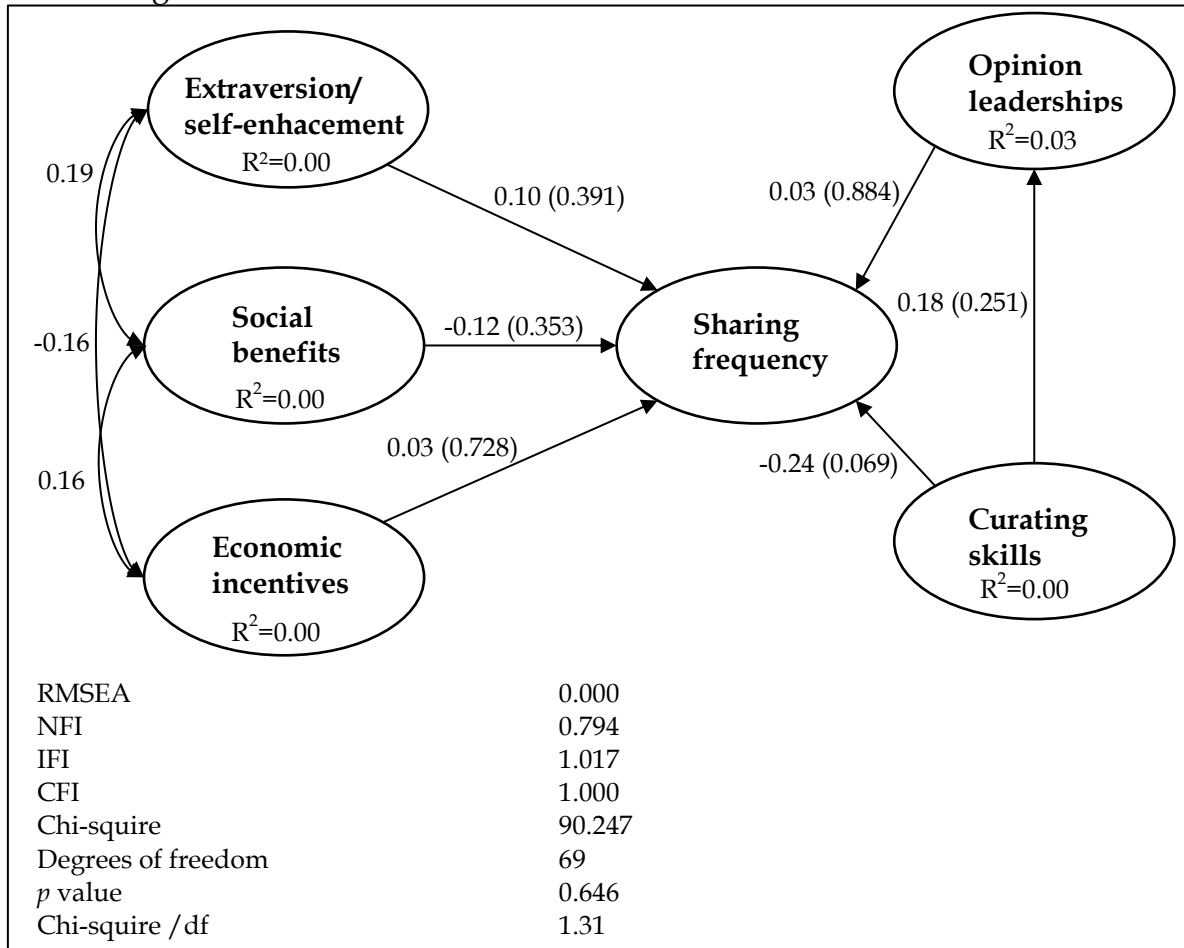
Extraversion/ self-enhacement
$R^2$=0.00

Opinion leaderships
$R^2$=0.03

0.19

0.10 (0.391)

0.03 (0.884)

Social benefits
$R^2$=0.00

-0.12 (0.353)

Sharing frequency

0.18 (0.251)

-0.16

0.03 (0.728)

-0.24 (0.069)

0.16

Curating skills
$R^2$=0.00

Economic incentives
$R^2$=0.00

| | |
|---|---|
| RMSEA | 0.000 |
| NFI | 0.794 |
| IFI | 1.017 |
| CFI | 1.000 |
| Chi-squire | 90.247 |
| Degrees of freedom | 69 |
| *p* value | 0.646 |
| Chi-squire /df | 1.31 |